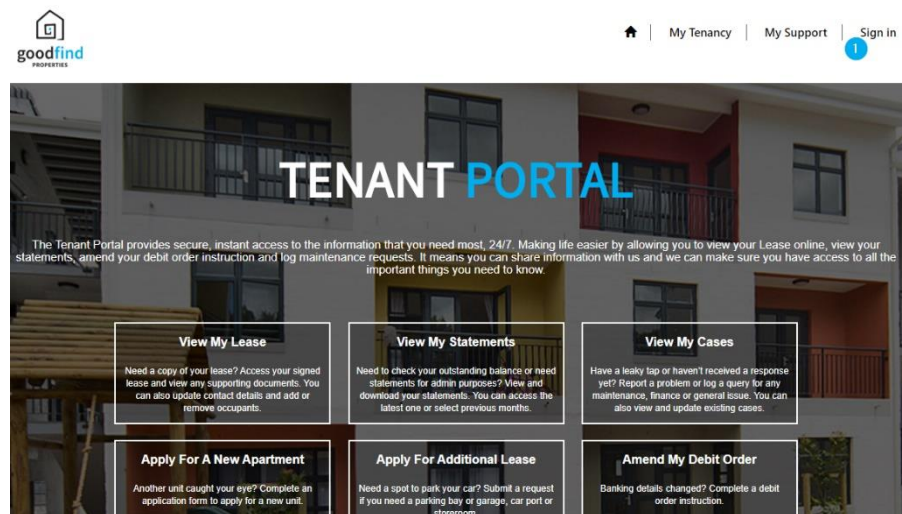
goodfind PROPERTIES

My Tenancy | My Support | Sign in

1

TENANT PORTAL

The Tenant Portal provides secure, instant access to the information that you need most, 24/7. Making life easier by allowing you to view your Lease online, view your statements, amend your debit order instruction and log maintenance requests. It means you can share information with us and we can make sure you have access to all the important things you need to know.

View My Lease

Need a copy of your lease? Access your signed lease and view any supporting documents. You can also update contact details and add or remove occupants.

View My Statements

Need to check your outstanding balance or need statements for admin purposes? View and download your statements. You can access the latest one or select previous months.

View My Cases

Have a leaky tap or haven't received a response yet? Report a problem or log a query for any maintenance, finance or general issue. You can also view and update existing cases.

Apply For A New Apartment

Another unit caught your eye? Complete an application form to apply for a new unit.

Apply For Additional Lease

Need a spot to park your car? Submit a request if you need a parking bay or garage, car port or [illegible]

Amend My Debit Order

Banking details changed? Complete a debit order instruction.